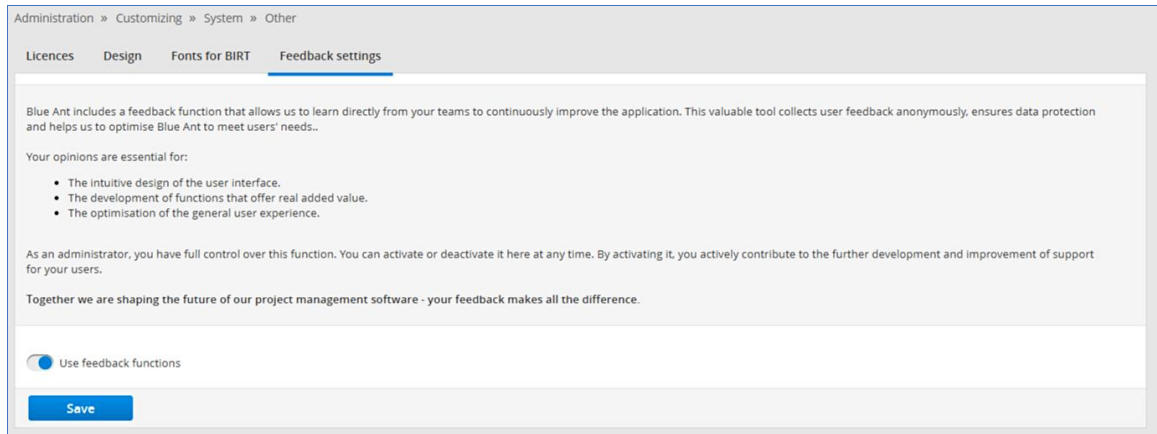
Administration » Customizing » System » Other

Licences Design Fonts for BIRT Feedback settings

Blue Ant includes a feedback function that allows us to learn directly from your teams to continuously improve the application. This valuable tool collects user feedback anonymously, ensures data protection and helps us to optimise Blue Ant to meet users' needs..

Your opinions are essential for:

- The intuitive design of the user interface.
- The development of functions that offer real added value.
- The optimisation of the general user experience.

As an administrator, you have full control over this function. You can activate or deactivate it here at any time. By activating it, you actively contribute to the further development and improvement of support for your users.

Together we are shaping the future of our project management software - your feedback makes all the difference.

Use feedback functions

Save